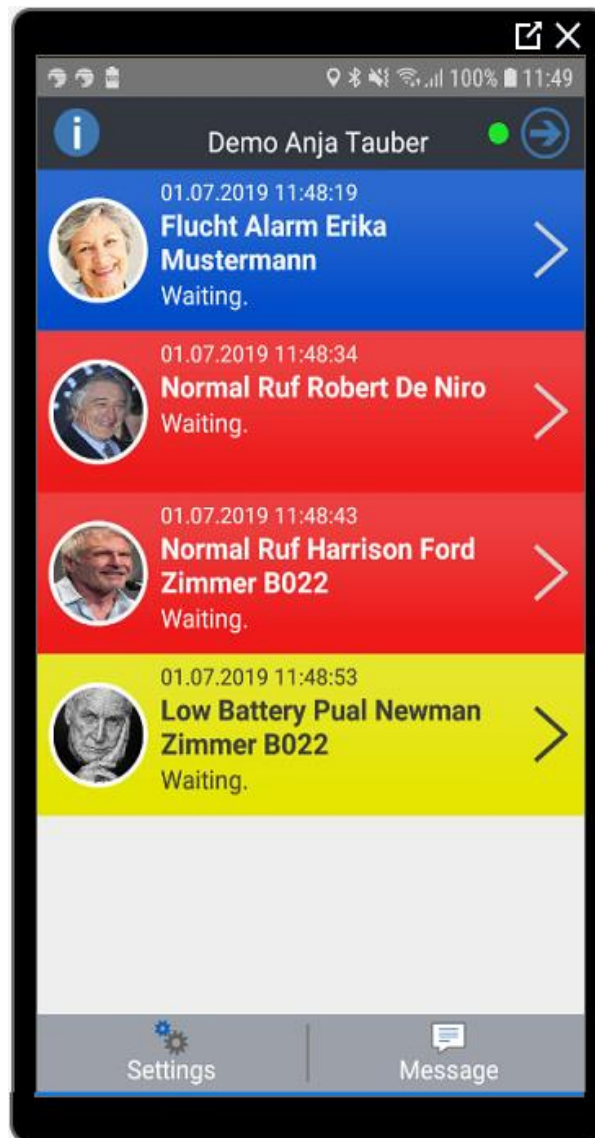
100% 11:49

Demo Anja Tauber

01.07.2019 11:48:19
Flucht Alarm Erika Mustermann
Waiting.

01.07.2019 11:48:34
Normal Ruf Robert De Niro
Waiting.

01.07.2019 11:48:43
Normal Ruf Harrison Ford Zimmer B022
Waiting.

01.07.2019 11:48:53
Low Battery Pual Newman Zimmer B022
Waiting.

Settings
Message